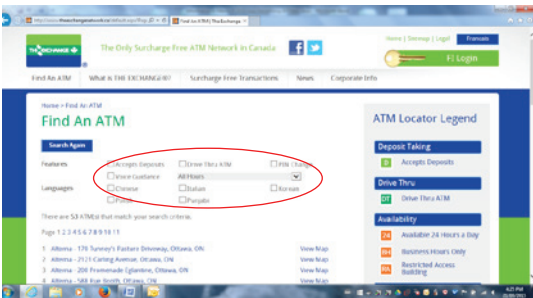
http://www.theexchangenetwork.ca/default.aspx?Page...
Find An ATM | The Exchange

THE EXCHANGE
The Only Surcharge Free ATM Network in Canada
Home | Sitemap | Login | Français
FI Login

Find An ATM | What is THE EXCHANGE®? | Surcharge Free Transactions | News | Corporate Info

Home > Find An ATM
Find An ATM
Search Again

Features
Accepts Deposits
Drive Thru ATM
PIN Change
Voice Guidance
All Hours
Languages
Chinese
Italian
Korean
Polish
Punjabi

There are 53 ATM(s) that match your search criteria.

Page 1 2 3 4 5 6 7 8 9 10 11

1 Alterna - 176 Tunney's Pasture Driveway, Ottawa, ON View Map
2 Alterna - 2121 Carling Avenue, Ottawa, ON View Map
3 Alterna - 200 Promenade Eglantine, Ottawa, ON View Map
4 Alterna - 580 Rue Booth, Ottawa, ON View Map

ATM Locator Legend
Deposit Taking
Accepts Deposits
Drive Thru
DT Drive Thru ATM
Availability
24 Available 24 Hours a Day
Business Hours Only
RA Restricted Access Building

4:21 PM
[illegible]